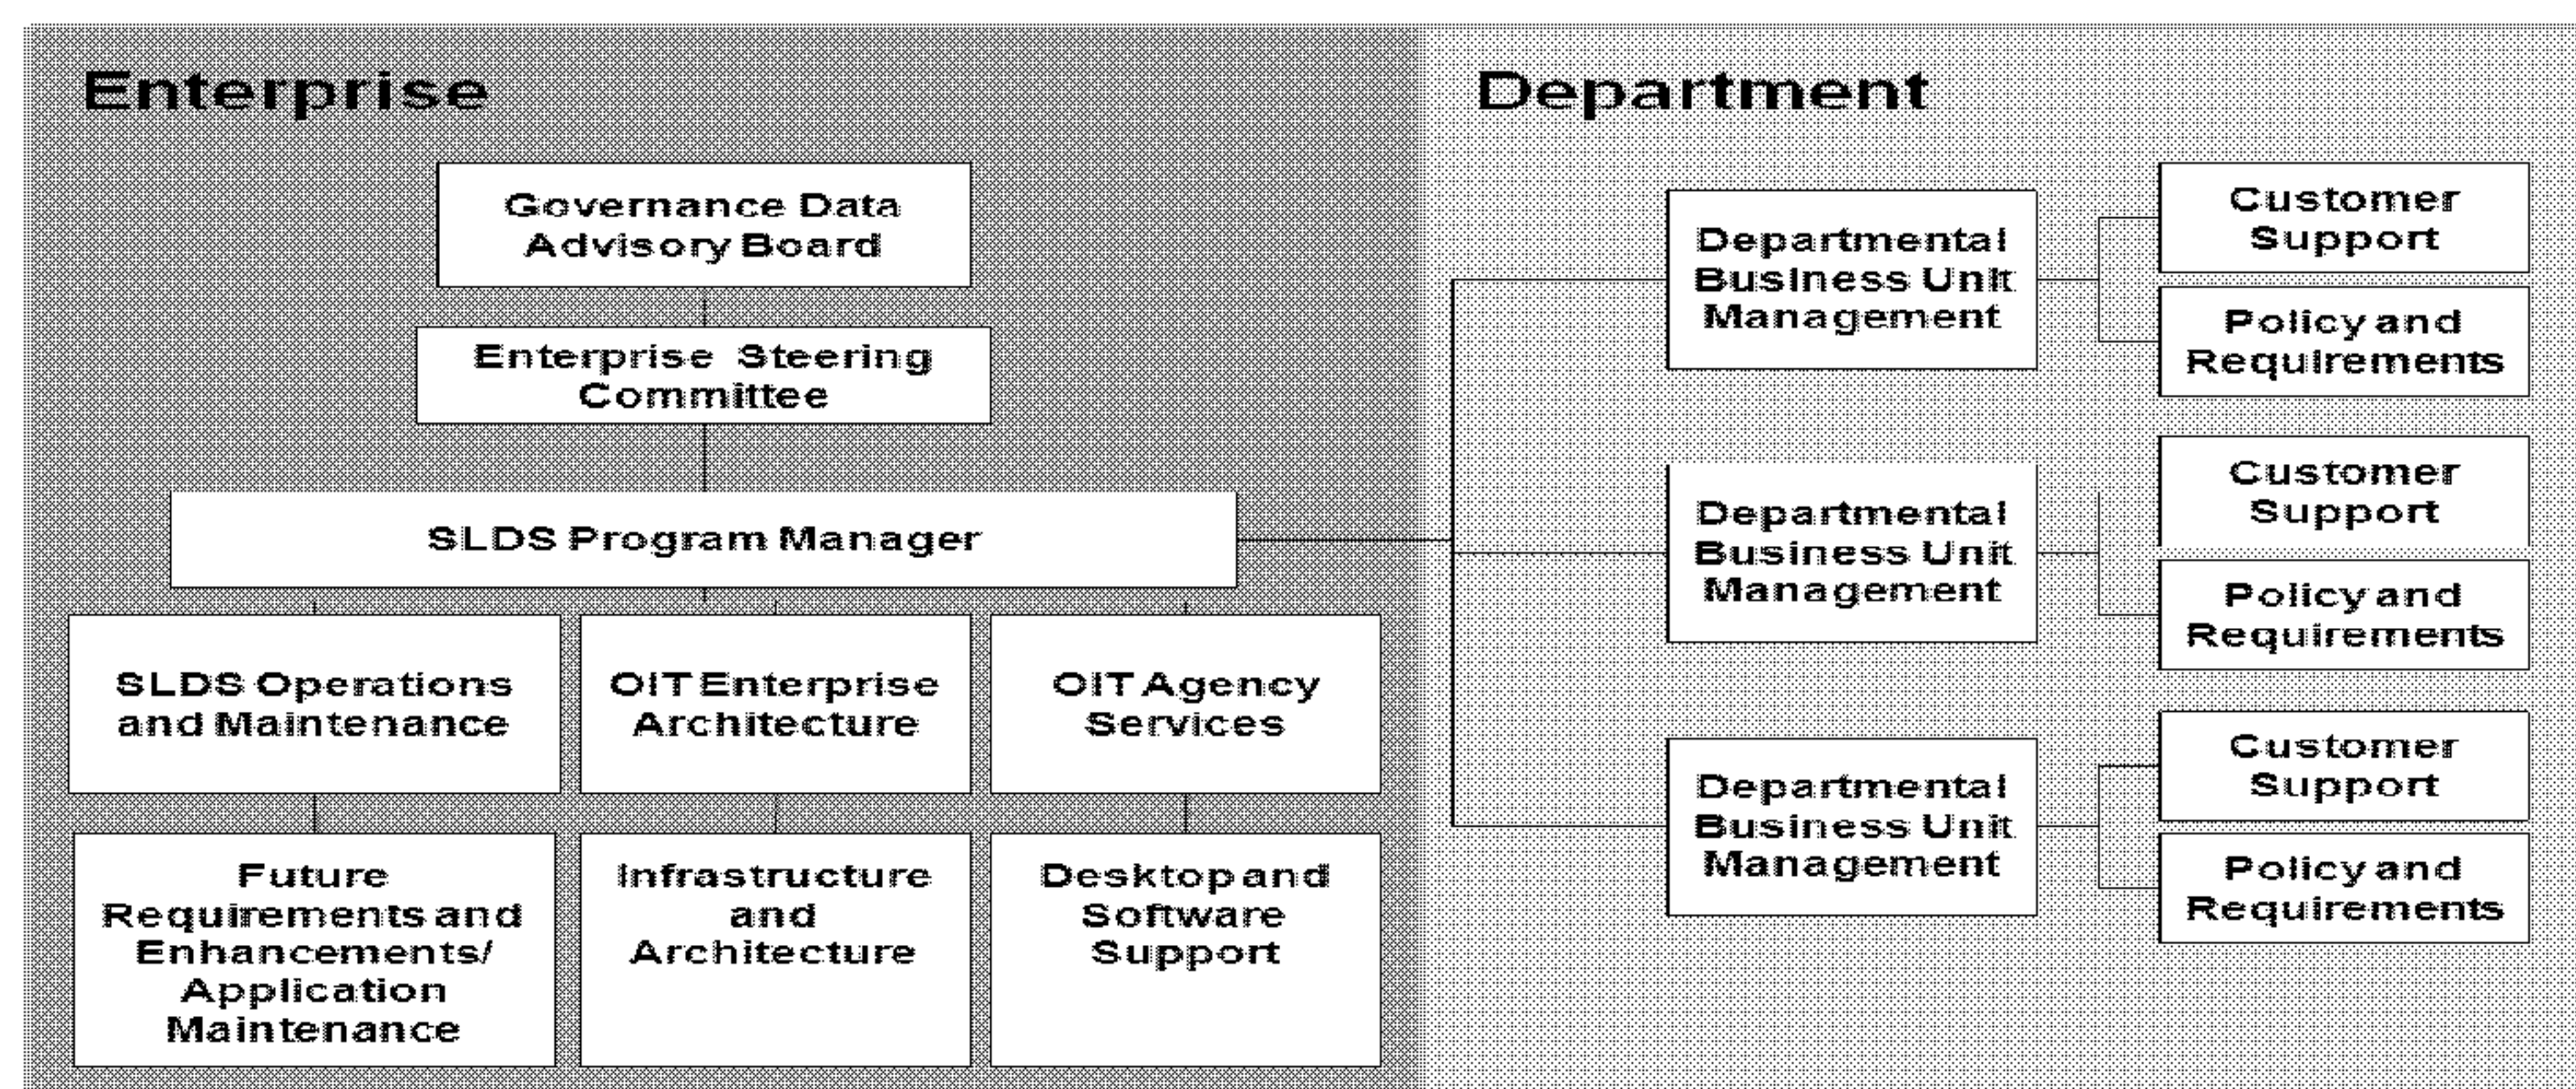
Enterprise

Governance Data Advisory Board

Enterprise Steering Committee

SLDS Program Manager

SLDS Operations and Maintenance

OIT Enterprise Architecture

OIT Agency Services

Future Requirements and Enhancements/ Application Maintenance

Infrastructure and Architecture

Desktop and Software Support

Department

Departmental Business Unit Management

Customer Support

Policy and Requirements

Departmental Business Unit Management

Customer Support

Policy and Requirements

Departmental Business Unit Management

Customer Support

Policy and Requirements